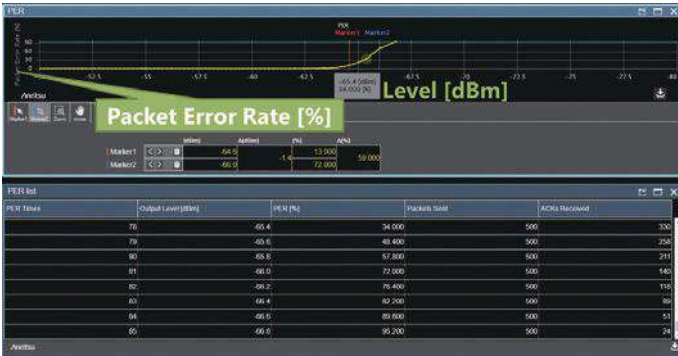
PER

PER
Marker1 Marker2

Packet Error Rate [%]

-52.5 -55 -57.5 -60 -62.5 -65 -67.5 -70 -72.5 -75 -77.5 -80

-65.4 [dBm]
34.000 [%]

Level [dBm]

Anritsu

Packet Error Rate [%]

| | [dBm] | Δ[dBm] | [%] | Δ[%] |
|---|---|---|---|---|
| Marker1 | -64.6 | -1.4 | 13.000 | 59.000 |
| Marker2 | -66.0 | | 72.000 | |

PER list

| PER Times | Output Level [dBm] | PER [%] | Packets Sent | ACKs Received |
|---|---|---|---|---|
| 78 | -65.4 | 34.000 | 500 | 330 |
| 79 | -65.6 | 48.400 | 500 | 258 |
| 80 | -65.8 | 57.800 | 500 | 211 |
| 81 | -66.0 | 72.000 | 500 | 140 |
| 82 | -66.2 | 76.400 | 500 | 118 |
| 83 | -66.4 | 82.200 | 500 | 89 |
| 84 | -66.6 | 89.800 | 500 | 51 |
| 85 | -66.8 | 95.200 | 500 | 24 |

Anritsu